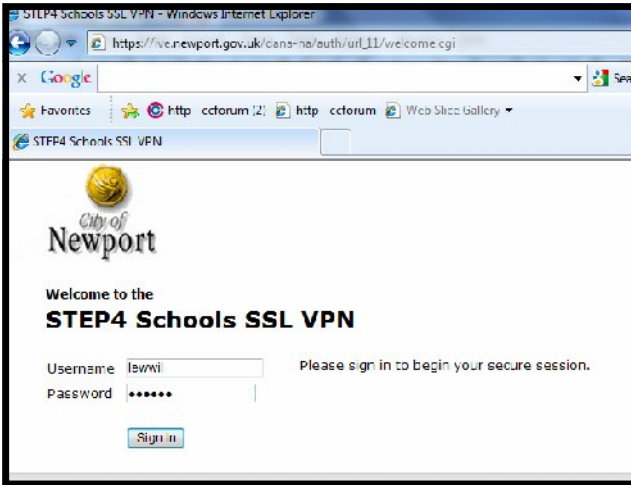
STEP4 Schools SSL VPN - Windows Internet Explorer

https://ve.newport.gov.uk/dana-na/auth/url_11/welcome.cgi

x Google

Sea

Favorites

http cctorum (2) http cctorum Web Slice Gallery

STEP4 Schools SSL VPN

City of Newport

Welcome to the

STEP4 Schools SSL VPN

Username lewwi

Password ••••••

Please sign in to begin your secure session.

Sign In